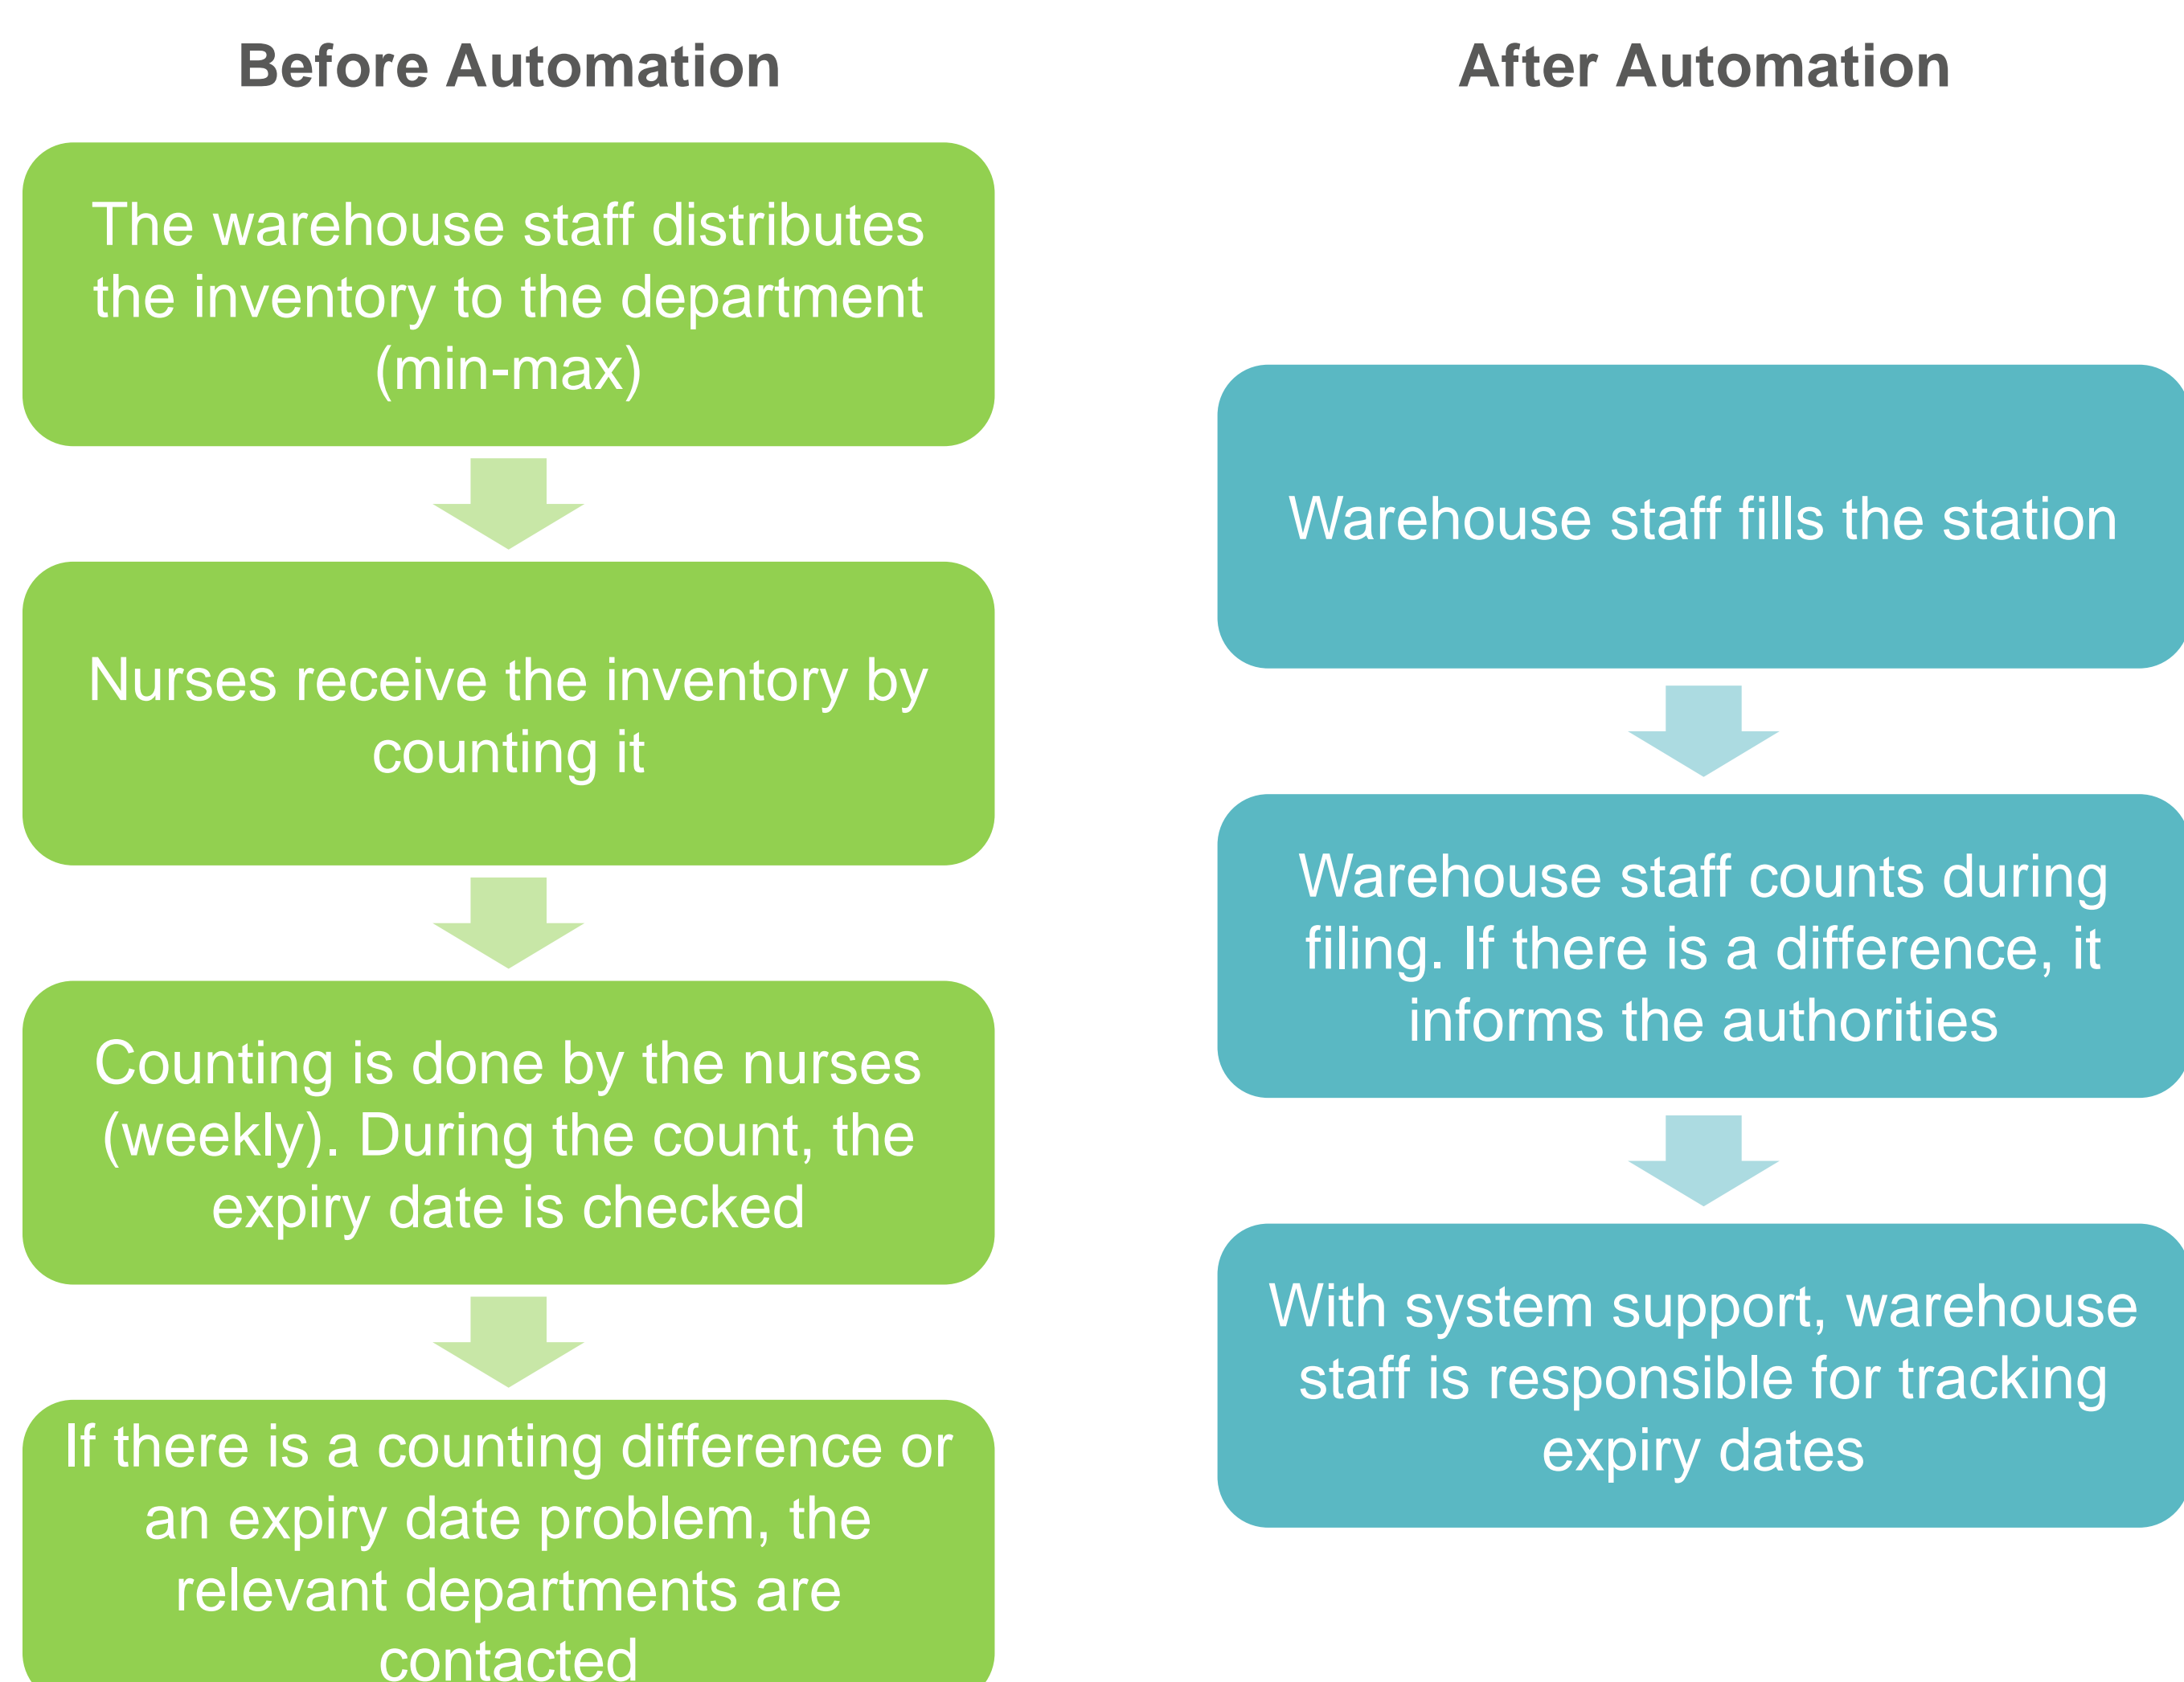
Before Automation

The warehouse staff distributes the inventory to the department (min-max)

Nurses receive the inventory by counting it

Counting is done by the nurses (weekly). During the count, the expiry date is checked

If there is a counting difference or an expiry date problem, the relevant departments are contacted

After Automation

Warehouse staff fills the station

Warehouse staff counts during filing. If there is a difference, it informs the authorities

With system support, warehouse staff is responsible for tracking expiry dates